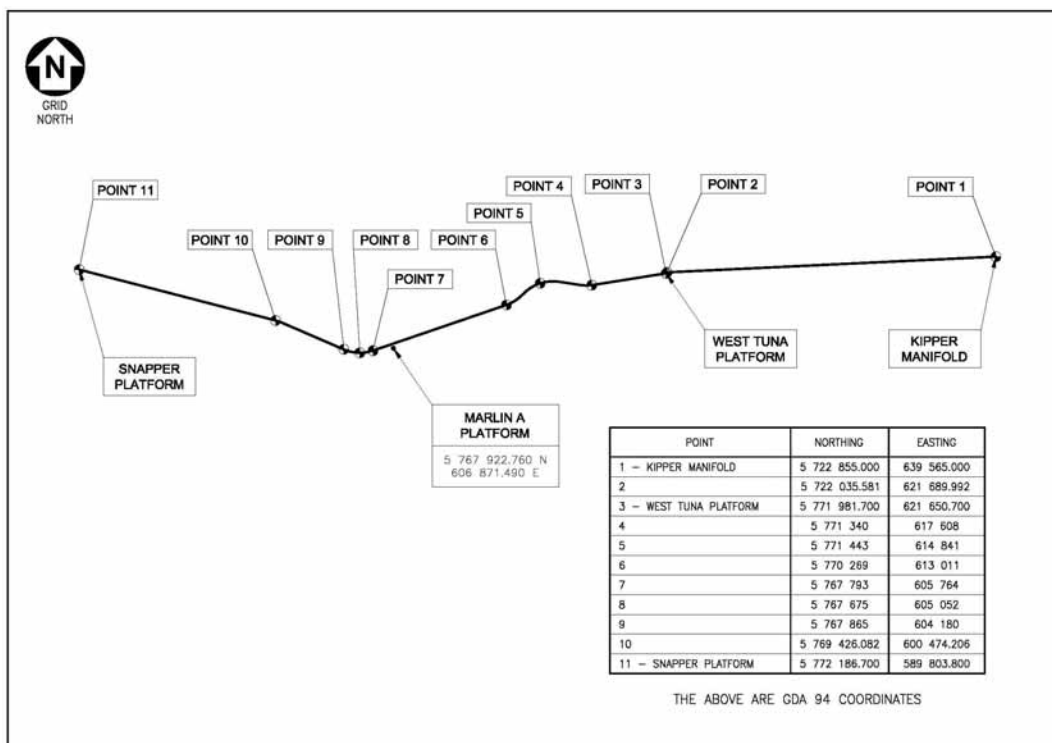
N
GRID NORTH

POINT 11
POINT 10
POINT 9
POINT 8
POINT 7
POINT 6
POINT 5
POINT 4
POINT 3
POINT 2
POINT 1

SNAPPER PLATFORM

MARLIN A PLATFORM
5 767 922.760 N
606 871.490 E

WEST TUNA PLATFORM

KIPPER MANIFOLD

| POINT | NORTHING | EASTING |
|---|---|---|
| 1 – KIPPER MANIFOLD | 5 722 855.000 | 639 565.000 |
| 2 | 5 722 035.581 | 621 689.992 |
| 3 – WEST TUNA PLATFORM | 5 771 981.700 | 621 650.700 |
| 4 | 5 771 340 | 617 608 |
| 5 | 5 771 443 | 614 841 |
| 6 | 5 770 269 | 613 011 |
| 7 | 5 767 793 | 605 764 |
| 8 | 5 767 675 | 605 052 |
| 9 | 5 767 865 | 604 180 |
| 10 | 5 769 426.082 | 600 474.206 |
| 11 – SNAPPER PLATFORM | 5 772 186.700 | 589 803.800 |

THE ABOVE ARE GDA 94 COORDINATES